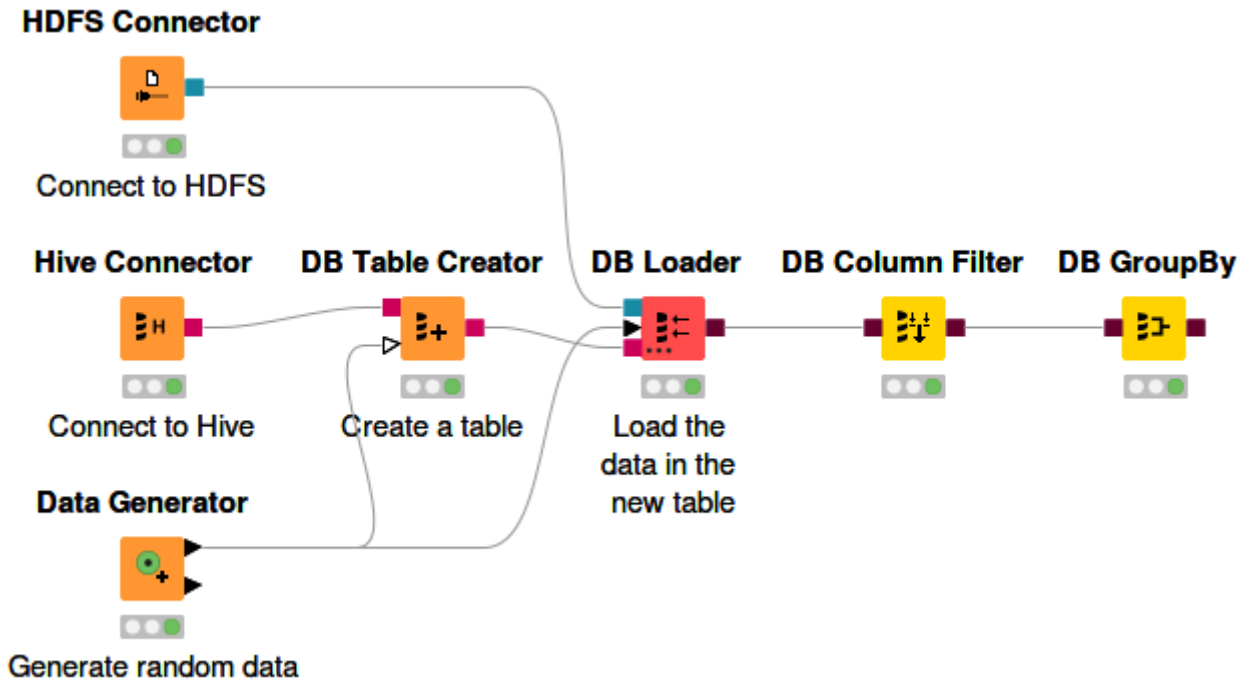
HDFS Connector

Connect to HDFS

Hive Connector

Connect to Hive

DB Table Creator

Create a table

DB Loader

Load the data in the new table

DB Column Filter

DB GroupBy

Data Generator

Generate random data